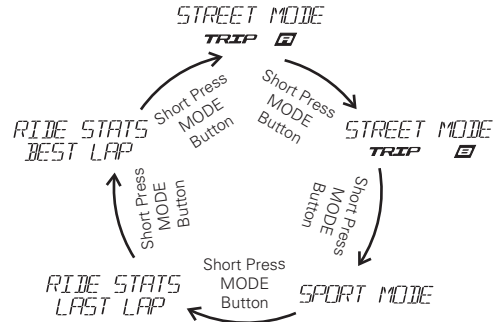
STREET MODE
TRIP A

Short Press MODE Button

STREET MODE
TRIP B

Short Press MODE Button

SPORT MODE

Short Press MODE Button

RIDE STATS
LAST LAP

Short Press MODE Button

RIDE STATS
BEST LAP

Short Press MODE Button